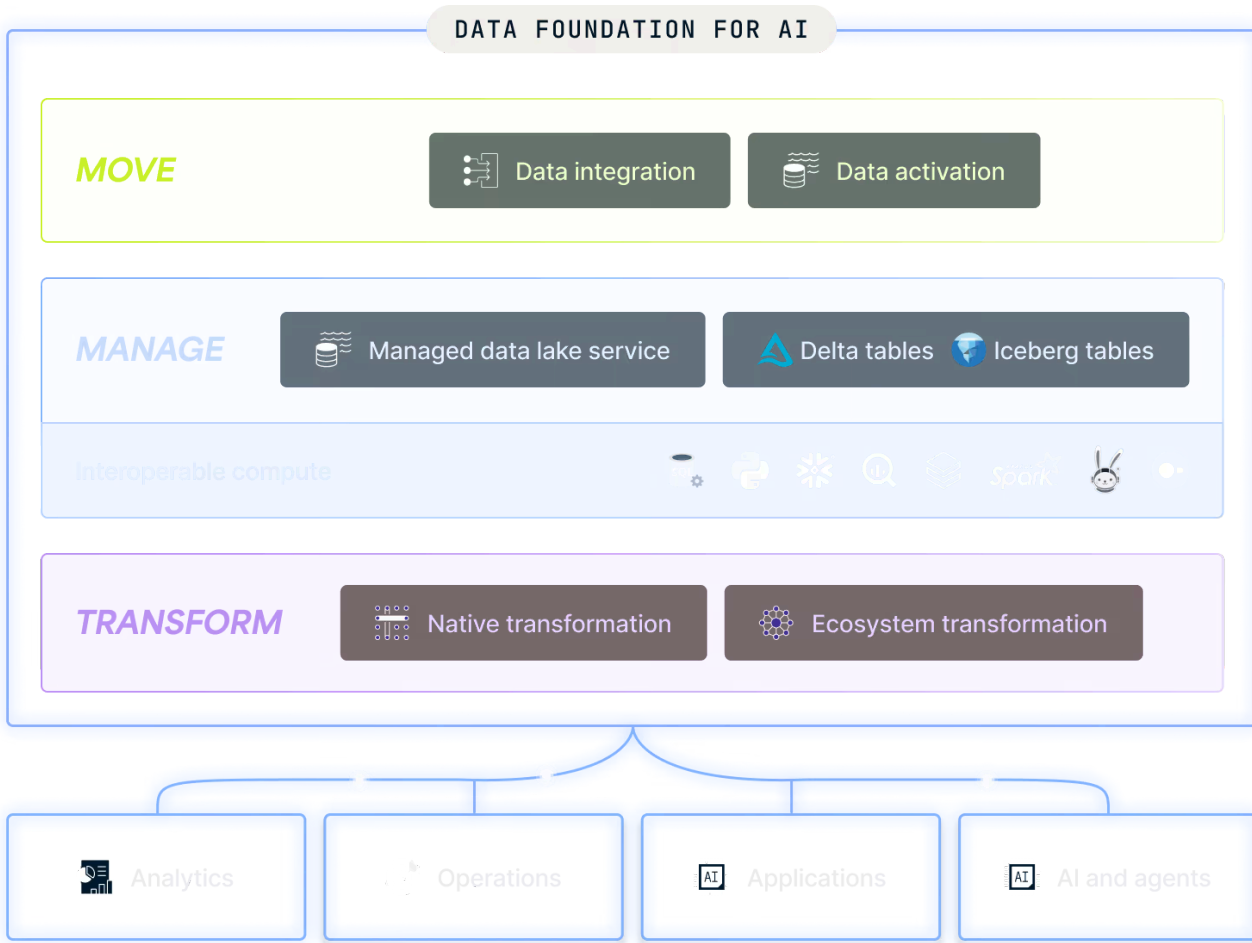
DATA FOUNDATION FOR AI

MOVE

Data integration

Data activation

MANAGE

Managed data lake service

Delta tables

Iceberg tables

Interoperable compute

Spark

TRANSFORM

Native transformation

Ecosystem transformation

Analytics

Operations

AI Applications

AI AI and agents